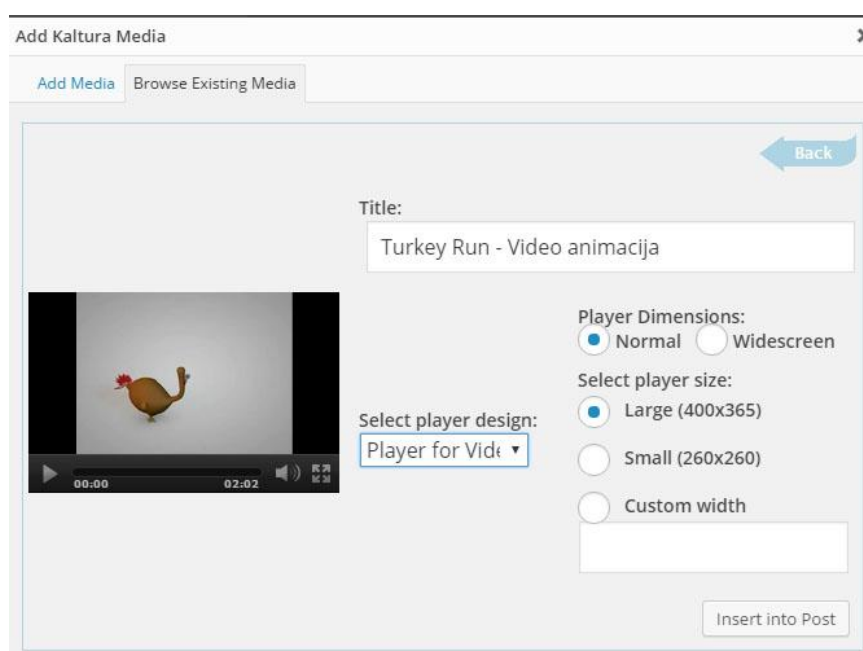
Add Kaltura Media

Add Media | Browse Existing Media

Back

Title:

Turkey Run - Video animacija

00:00 02:02

Select player design:

Player for Vid

Player Dimensions:
Normal Widescreen

Select player size:
Large (400x365)

Small (260x260)

Custom width

Insert into Post